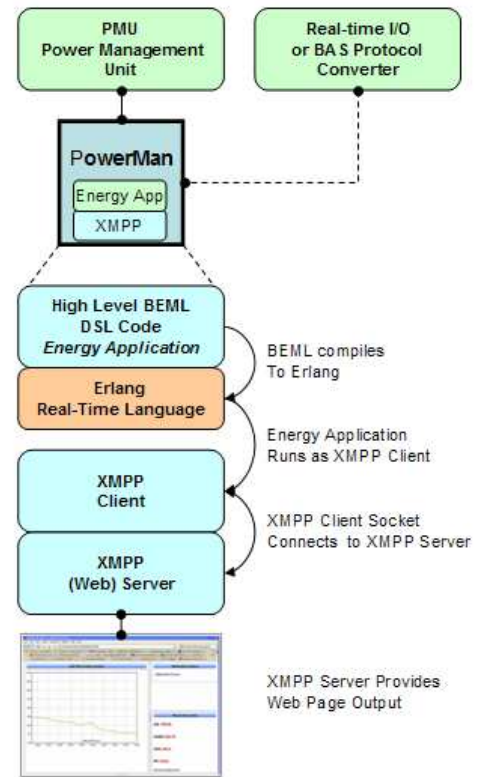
PMU
Power Management
Unit

Real-time I/O
or BAS Protocol
Converter

PowerMan

Energy App

XMPP

High Level BEML
DSL Code
*Energy Application*

BEML compiles
To Erlang

Erlang
Real-Time Language

Energy Application
Runs as XMPP Client

XMPP
Client

XMPP Client Socket
Connects to XMPP Server

XMPP
(Web) Server

XMPP Server Provides
Web Page Output